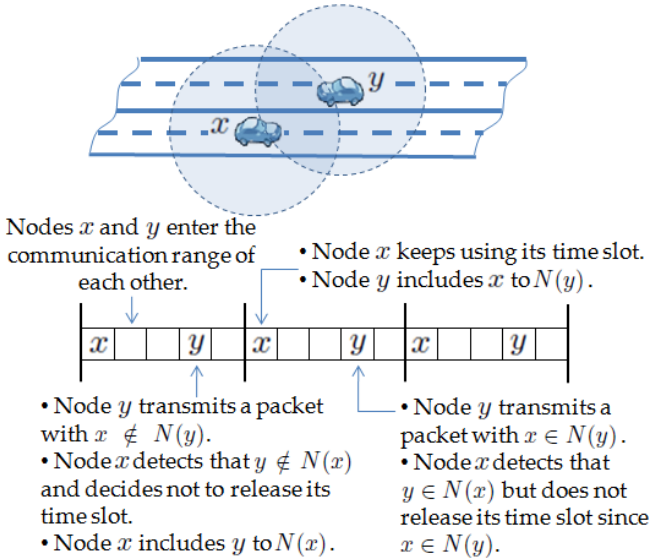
$y$

$x$

Nodes $x$ and $y$ enter the communication range of each other.

• Node $x$ keeps using its time slot.
• Node $y$ includes $x$ to $N(y)$.

| $x$ | | | $y$ | | $x$ | | | $y$ | | $x$ | | | $y$ | |
|---|---|---|---|---|---|---|---|---|---|---|---|---|---|---|

• Node $y$ transmits a packet with $x \notin N(y)$.
• Node $x$ detects that $y \notin N(x)$ and decides not to release its time slot.
• Node $x$ includes $y$ to $N(x)$.

• Node $y$ transmits a packet with $x \in N(y)$.
• Node $x$ detects that $y \in N(x)$ but does not release its time slot since $x \in N(y)$.